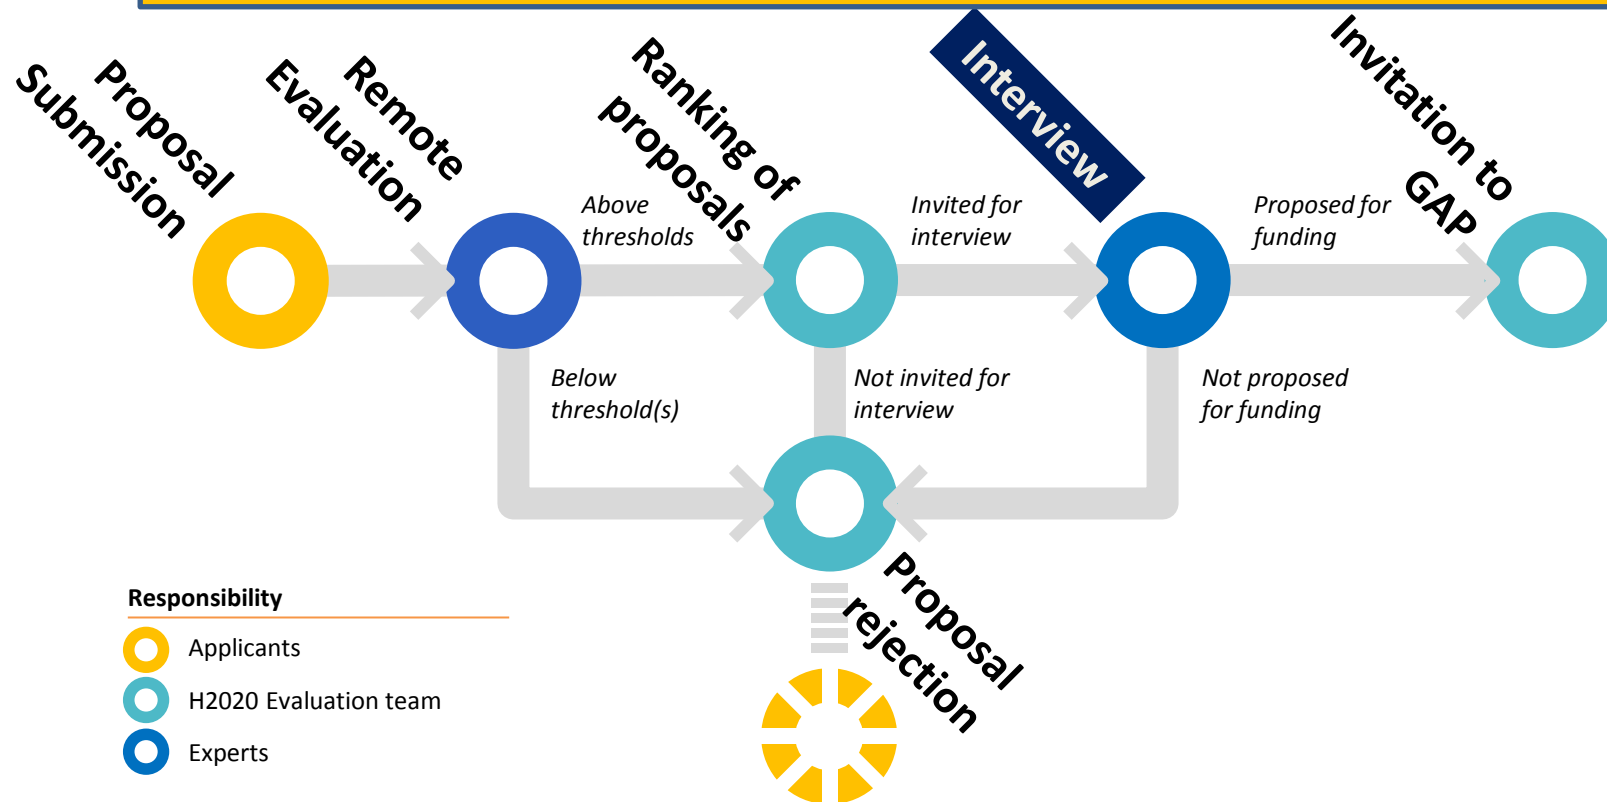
Proposal Submission

Remote Evaluation

Above thresholds

Ranking of proposals

Invited for interview

Interview

Proposed for funding

Invitation to GAP

Below threshold(s)

Not invited for interview

Not proposed for funding

Proposal rejection

Responsibility

Applicants

H2020 Evaluation team

Experts